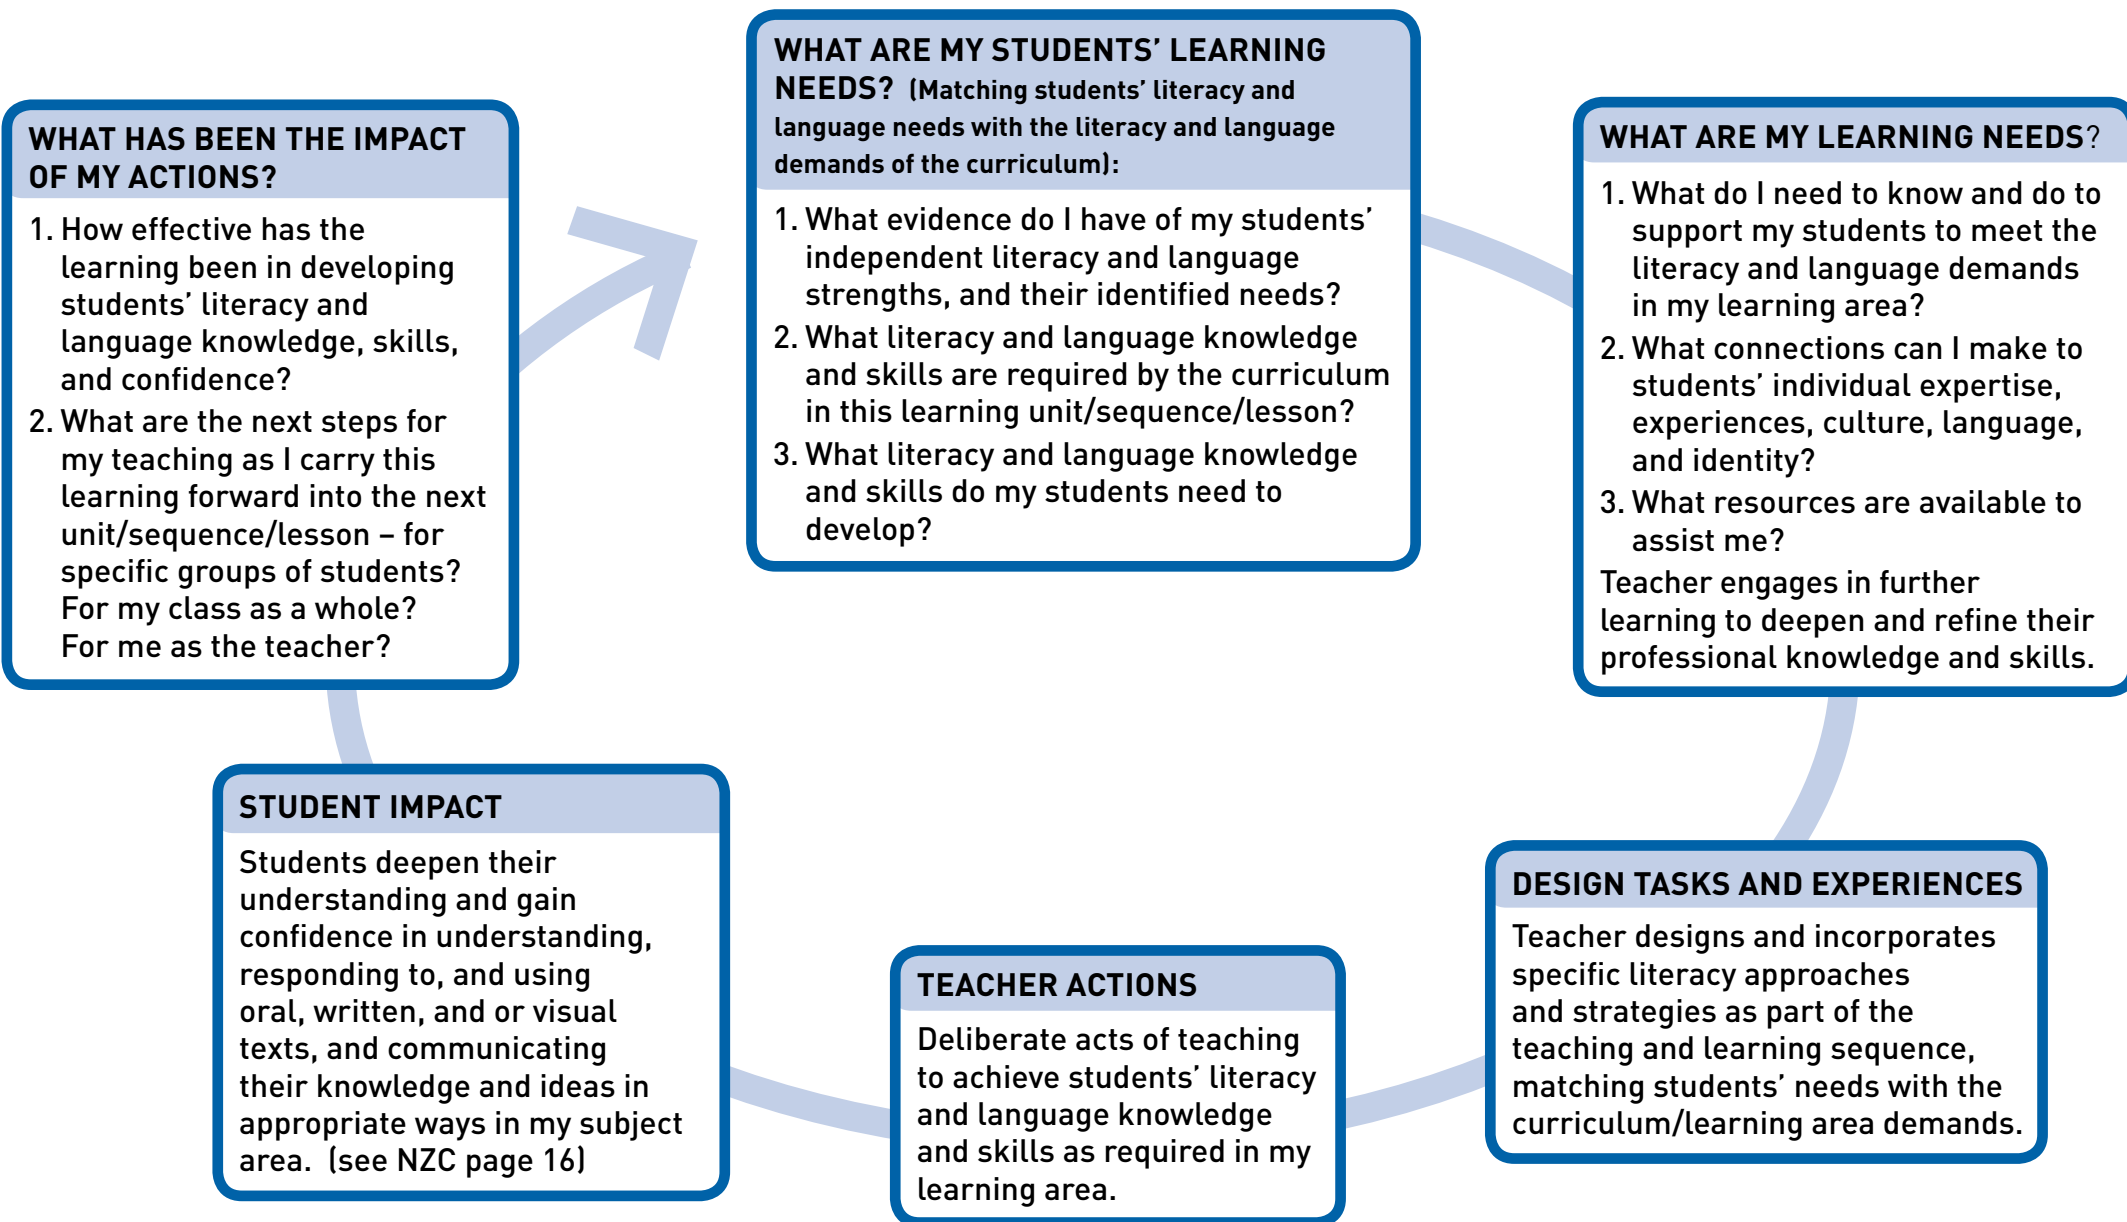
WHAT ARE MY STUDENTS' LEARNING NEEDS? (Matching students' literacy and language needs with the literacy and language demands of the curriculum):

1. What evidence do I have of my students' independent literacy and language strengths, and their identified needs?
2. What literacy and language knowledge and skills are required by the curriculum in this learning unit/sequence/lesson?
3. What literacy and language knowledge and skills do my students need to develop?

WHAT ARE MY LEARNING NEEDS?

1. What do I need to know and do to support my students to meet the literacy and language demands in my learning area?
2. What connections can I make to students' individual expertise, experiences, culture, language, and identity?
3. What resources are available to assist me?

Teacher engages in further learning to deepen and refine their professional knowledge and skills.

DESIGN TASKS AND EXPERIENCES

Teacher designs and incorporates specific literacy approaches and strategies as part of the teaching and learning sequence, matching students' needs with the curriculum/learning area demands.

TEACHER ACTIONS

Deliberate acts of teaching to achieve students' literacy and language knowledge and skills as required in my learning area.

STUDENT IMPACT

Students deepen their understanding and gain confidence in understanding, responding to, and using oral, written, and or visual texts, and communicating their knowledge and ideas in appropriate ways in my subject area. (see NZC page 16)

WHAT HAS BEEN THE IMPACT OF MY ACTIONS?

1. How effective has the learning been in developing students' literacy and language knowledge, skills, and confidence?
2. What are the next steps for my teaching as I carry this learning forward into the next unit/sequence/lesson – for specific groups of students? For my class as a whole? For me as the teacher?